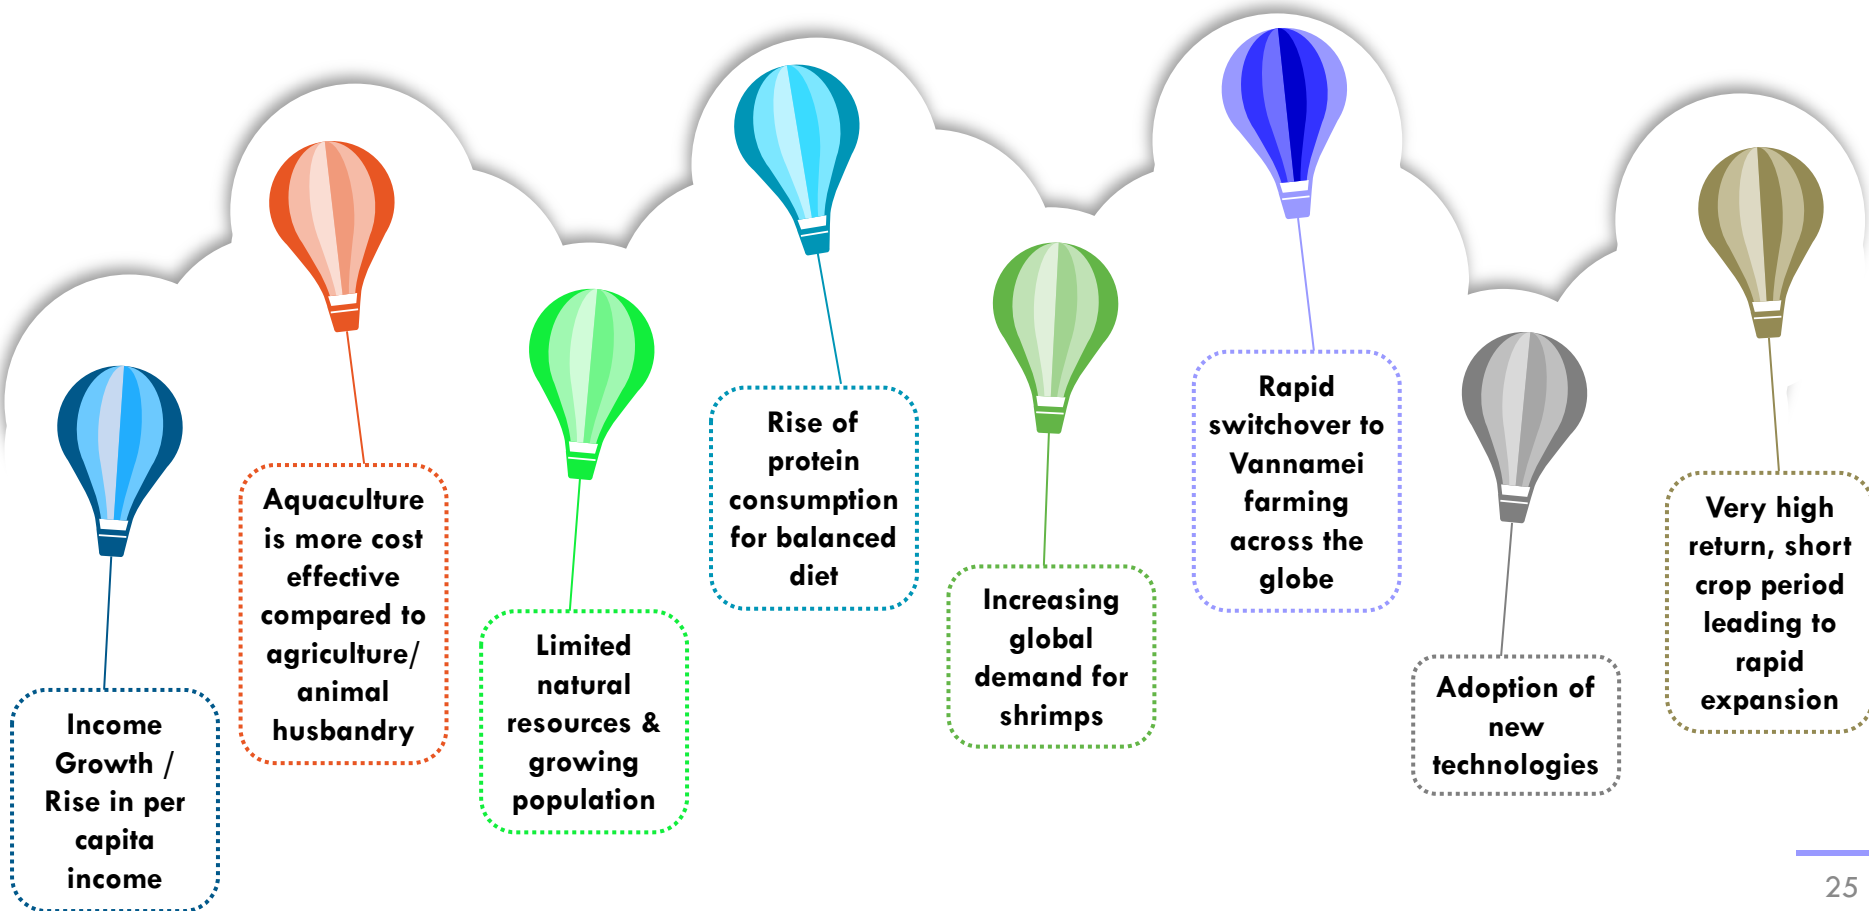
Income Growth / Rise in per capita income

Aquaculture is more cost effective compared to agriculture/ animal husbandry

Limited natural resources & growing population

Rise of protein consumption for balanced diet

Increasing global demand for shrimps

Rapid switchover to Vannamei farming across the globe

Adoption of new technologies

Very high return, short crop period leading to rapid expansion

25